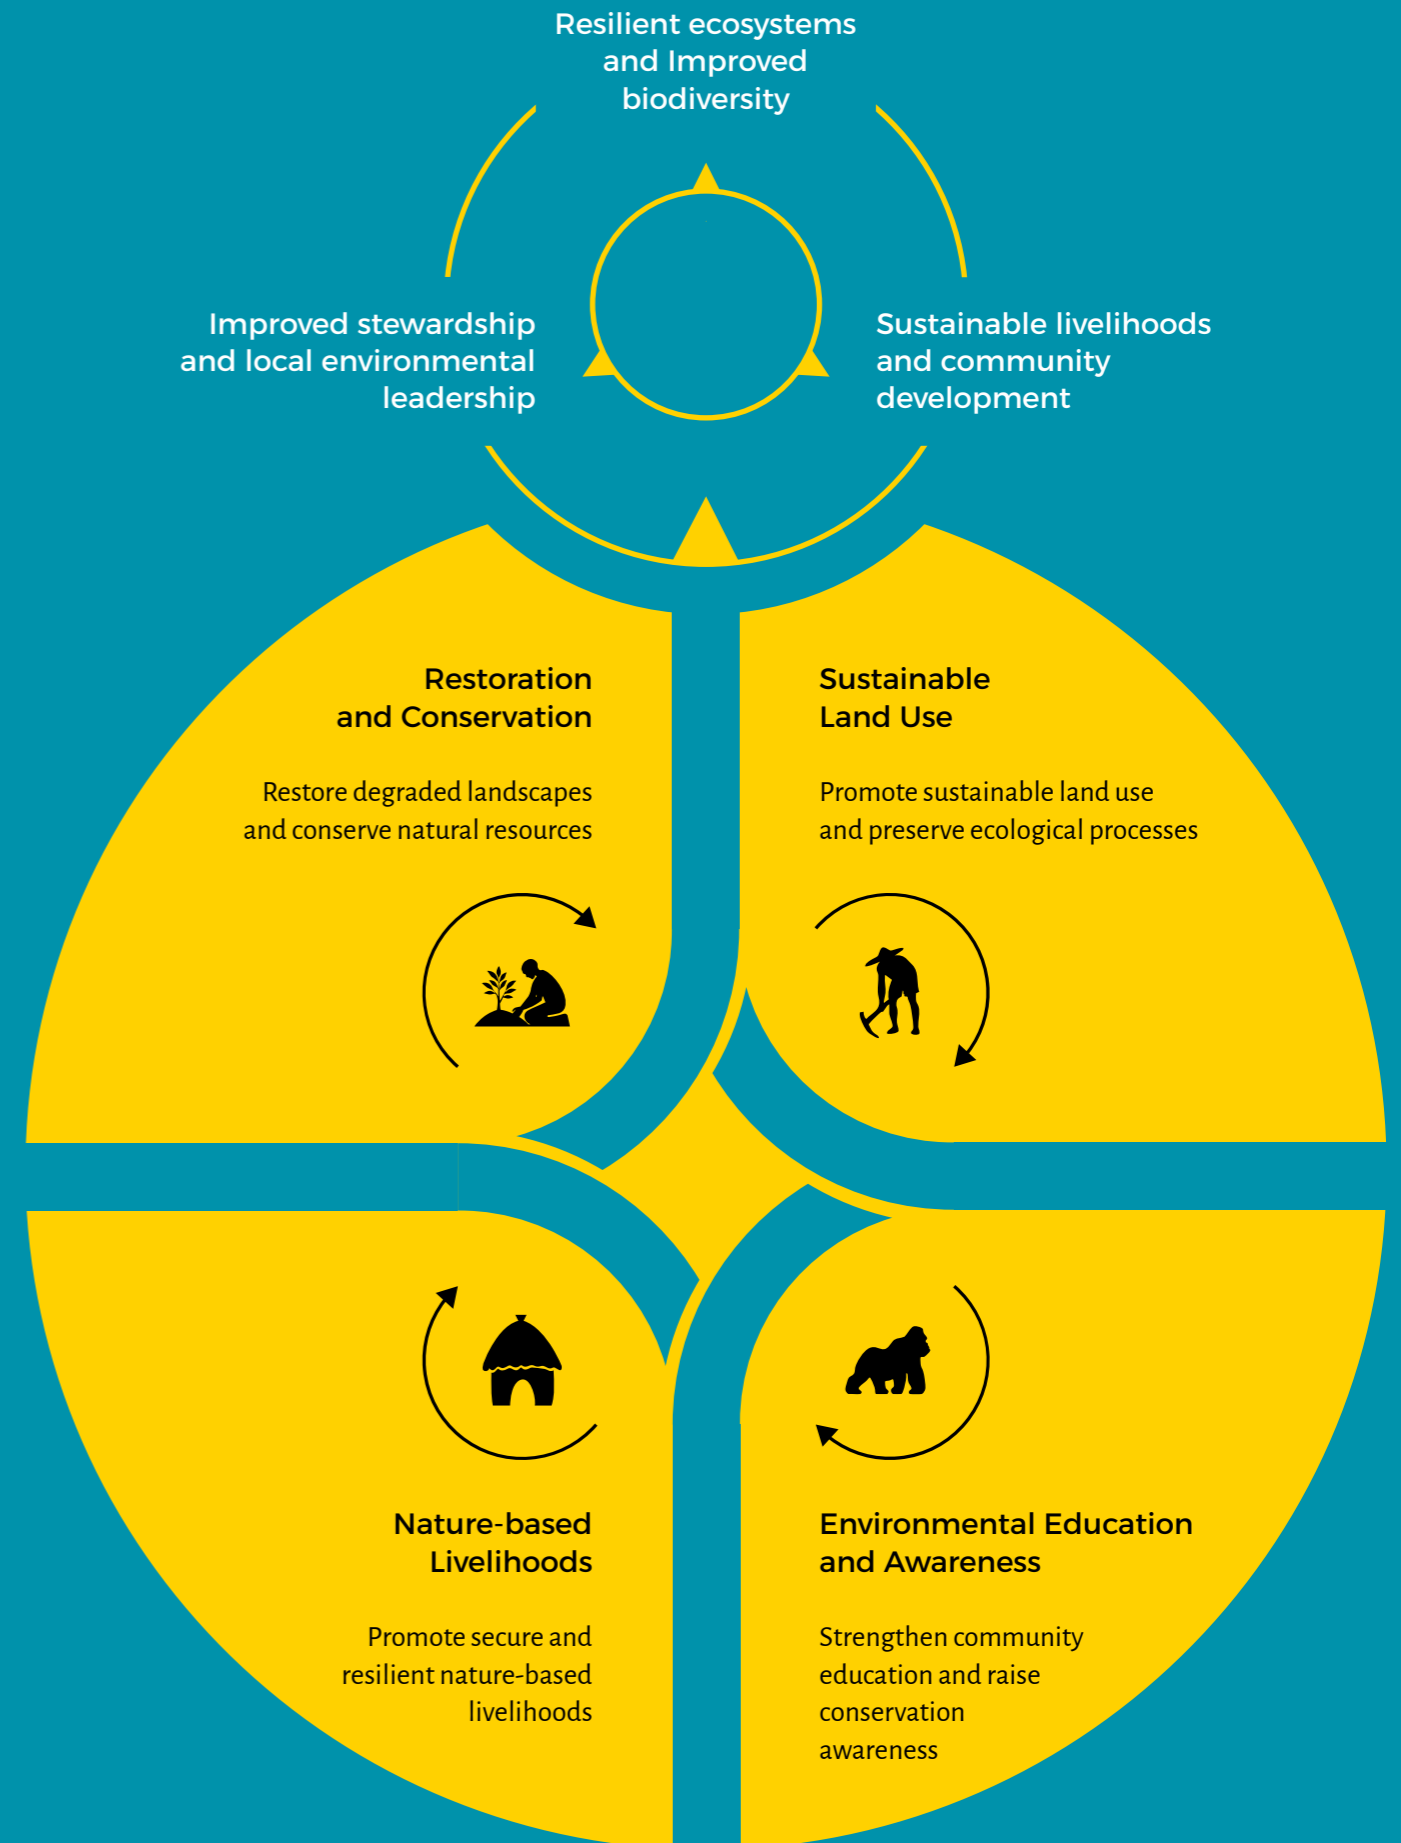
Resilient ecosystems and Improved biodiversity

Improved stewardship and local environmental leadership

Sustainable livelihoods and community development

Restoration and Conservation

Restore degraded landscapes and conserve natural resources

Sustainable Land Use

Promote sustainable land use and preserve ecological processes

Nature-based Livelihoods

Promote secure and resilient nature-based livelihoods

Environmental Education and Awareness

Strengthen community education and raise conservation awareness